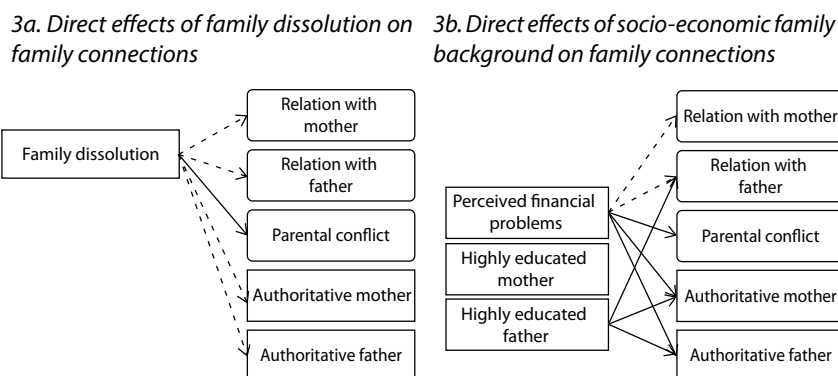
3a. Direct effects of family dissolution on family connections

Family dissolution

Relation with mother

Relation with father

Parental conflict

Authoritative mother

Authoritative father

3b. Direct effects of socio-economic family background on family connections

Perceived financial problems

Highly educated mother

Highly educated father

Relation with mother

Relation with father

Parental conflict

Authoritative mother

Authoritative father